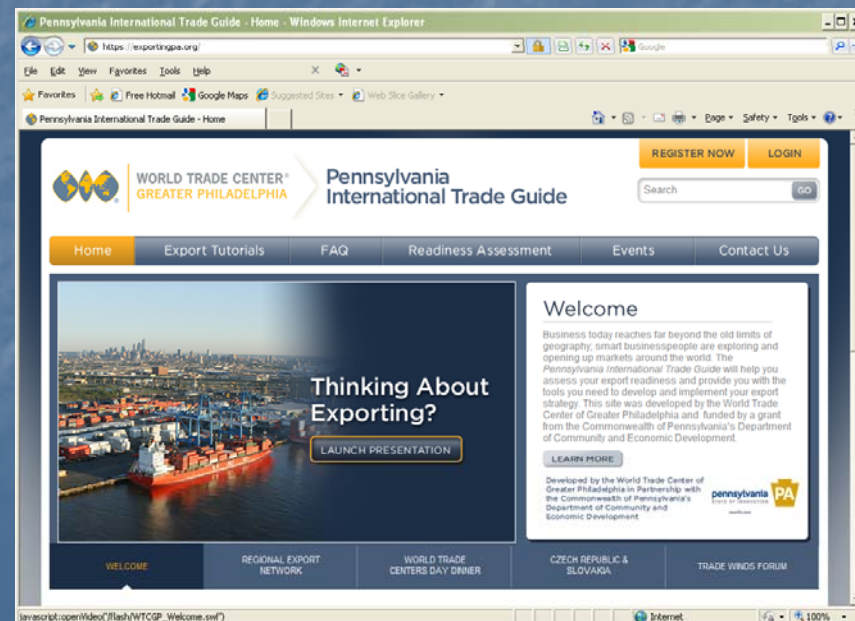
Pennsylvania International Trade Guide - Home - Windows Internet Explorer

https://exportingpa.org/

Google

File Edit View Favorites Tools Help

Favorites Free Hotmail Google Maps Suggested Sites Web Slice Gallery

Pennsylvania International Trade Guide - Home

Page Safety Tools

WORLD TRADE CENTER® GREATER PHILADELPHIA

Pennsylvania International Trade Guide

REGISTER NOW LOGIN

Search GO

Home Export Tutorials FAQ Readiness Assessment Events Contact Us

Thinking About Exporting?

LAUNCH PRESENTATION

Welcome

Business today reaches far beyond the old limits of geography; smart businesspeople are exploring and opening up markets around the world. The *Pennsylvania International Trade Guide* will help you assess your export readiness and provide you with the tools you need to develop and implement your export strategy. This site was developed by the World Trade Center of Greater Philadelphia and funded by a grant from the Commonwealth of Pennsylvania's Department of Community and Economic Development.

LEARN MORE

Developed by the World Trade Center of Greater Philadelphia in Partnership with the Commonwealth of Pennsylvania's Department of Community and Economic Development

pennsylvania PA

WELCOME REGIONAL EXPORT NETWORK WORLD TRADE CENTERS DAY DINNER CZECH REPUBLIC & SLOVAKIA TRADE WINDS FORUM

javascript:openVideo('/flash/WTCGP_Welcome.swf')

Internet 100%